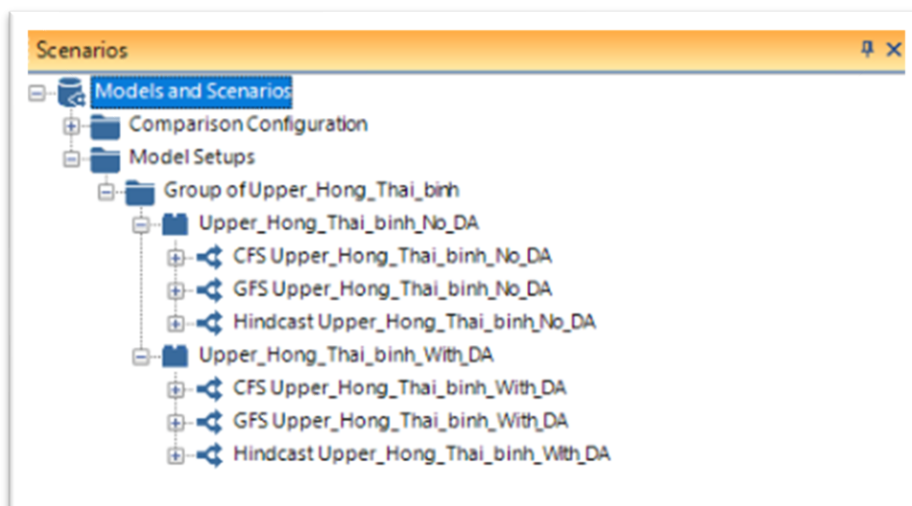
Scenarios

Models and Scenarios
Comparison Configuration
Model Setups
Group of Upper_Hong_Thai_binh
Upper_Hong_Thai_binh_No_DA
CFS Upper_Hong_Thai_binh_No_DA
GFS Upper_Hong_Thai_binh_No_DA
Hindcast Upper_Hong_Thai_binh_No_DA
Upper_Hong_Thai_binh_With_DA
CFS Upper_Hong_Thai_binh_With_DA
GFS Upper_Hong_Thai_binh_With_DA
Hindcast Upper_Hong_Thai_binh_With_DA